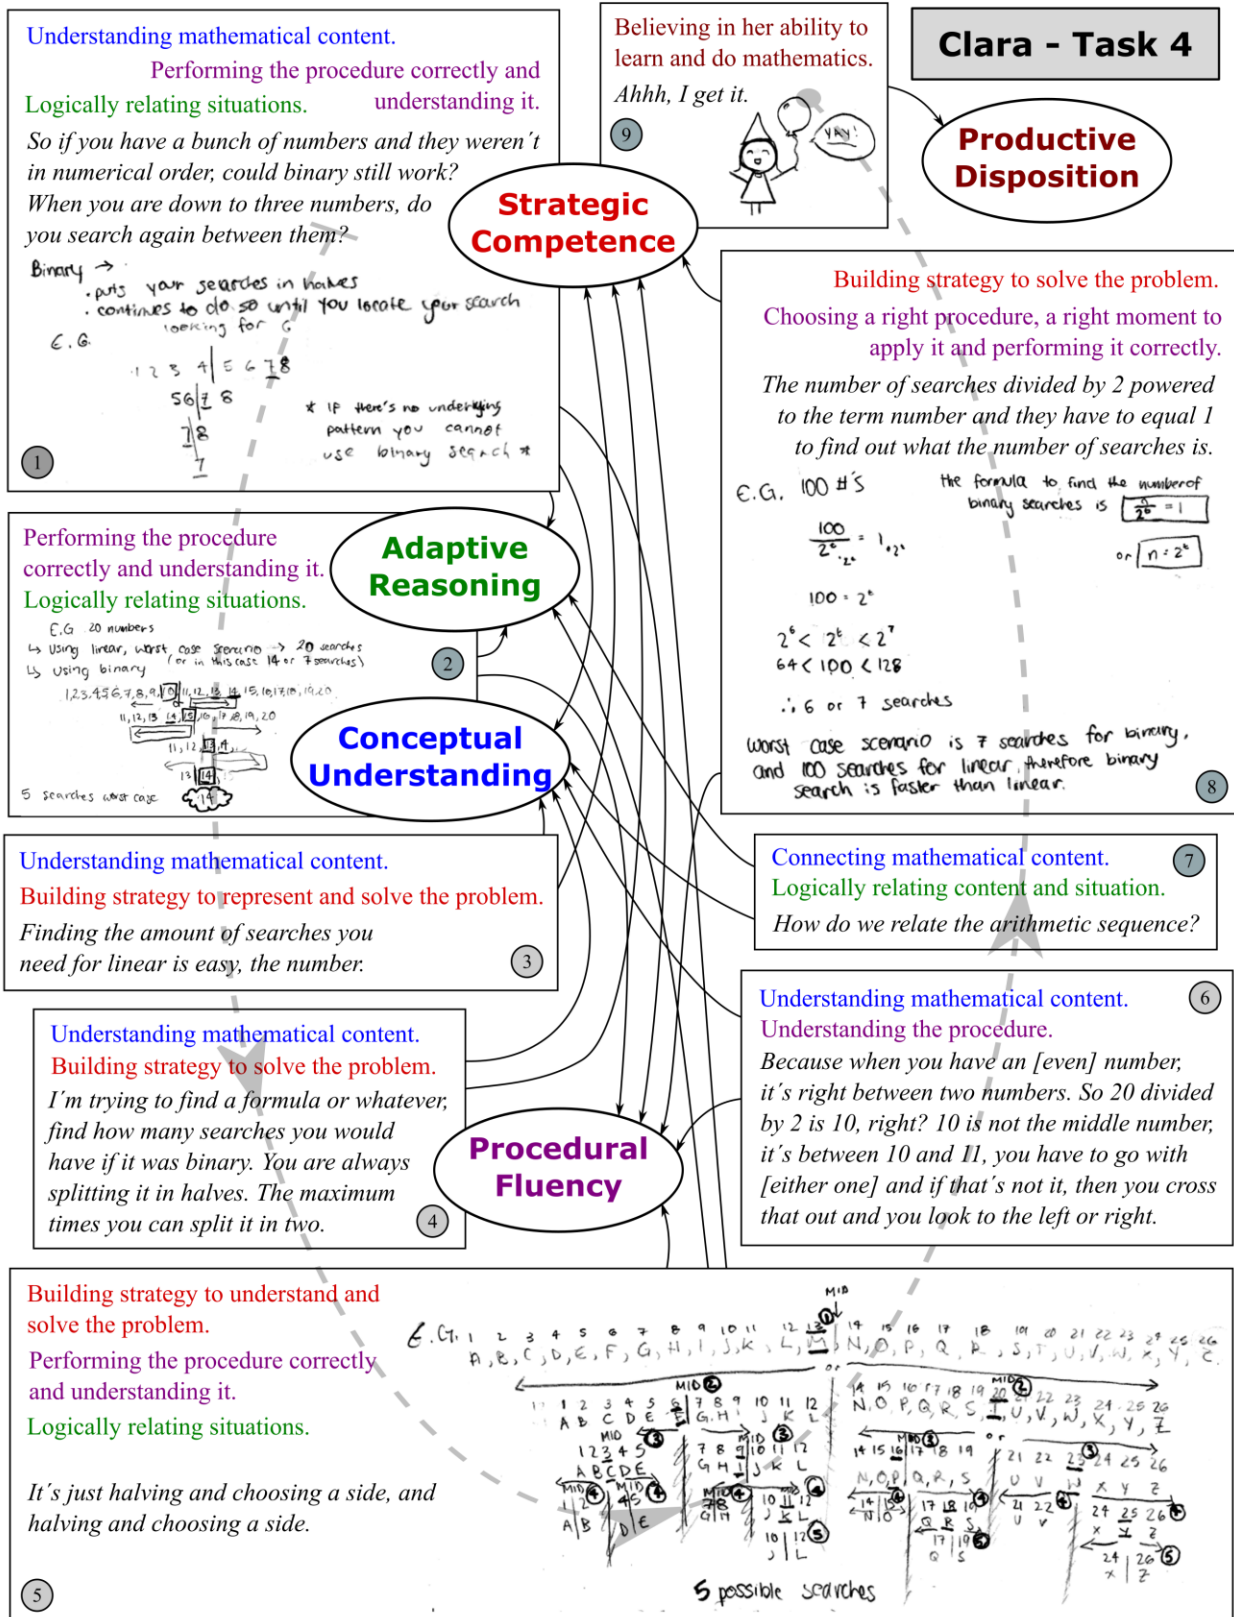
Understanding mathematical content.
Performing the procedure correctly and understanding it.
Logically relating situations.
So if you have a bunch of numbers and they weren't in numerical order, could binary still work? When you are down to three numbers, do you search again between them?

Binary →
· puts your searches in halves
· continues to do so until you locate your search
looking for 6
E.G.
1 2 3 4 | 5 6 7 8
5 6 | 7 8
7 | 8
7
* If there's no underlying pattern you cannot use binary search *

1

Believing in her ability to learn and do mathematics.
Ahhh, I get it.
YAY!
9

Clara - Task 4

Productive Disposition

Strategic Competence

Building strategy to solve the problem.
Choosing a right procedure, a right moment to apply it and performing it correctly.
The number of searches divided by 2 powered to the term number and they have to equal 1 to find out what the number of searches is.

E.G. 100 #'s
the formula to find the number of binary searches is $\frac{n}{2^x}=1$
or $n=2^x$
$\frac{100}{2^x}=1$
$100=2^x$
$2^6<2^x<2^7$
$64<100<128$
∴ 6 or 7 searches
worst case scenario is 7 searches for binary, and 100 searches for linear, therefore binary search is faster than linear.
8

Performing the procedure correctly and understanding it.
Logically relating situations.
E.G 20 numbers
↳ using linear, worst case scenario → 20 searches (or in this case 14 or 7 searches)
↳ using binary
1,2,3,4,5,6,7,8,9,10,11,12,13,14,15,16,17,18,19,20
11,12,13,14,15,16,17,18,19,20
11,12,13,14
13,14
14
5 searches worst case
2

Adaptive Reasoning

Conceptual Understanding

Understanding mathematical content.
Building strategy to represent and solve the problem.
Finding the amount of searches you need for linear is easy, the number.
3

Connecting mathematical content.
Logically relating content and situation.
How do we relate the arithmetic sequence?
7

Understanding mathematical content.
Building strategy to solve the problem.
I'm trying to find a formula or whatever, find how many searches you would have if it was binary. You are always splitting it in halves. The maximum times you can split it in two.
4

Procedural Fluency

Understanding mathematical content.
Understanding the procedure.
Because when you have an [even] number, it's right between two numbers. So 20 divided by 2 is 10, right? 10 is not the middle number, it's between 10 and 11, you have to go with [either one] and if that's not it, then you cross that out and you look to the left or right.
6

Building strategy to understand and solve the problem.
Performing the procedure correctly and understanding it.
Logically relating situations.

It's just halving and choosing a side, and halving and choosing a side.

E.G. 1 2 3 4 5 6 7 8 9 10 11 12 13 14 15 16 17 18 19 20 21 22 23 24 25 26
A, B, C, D, E, F, G, H, I, J, K, L, M, N, O, P, Q, R, S, T, U, V, W, X, Y, Z
MID 1
MID 2
5 possible searches
5